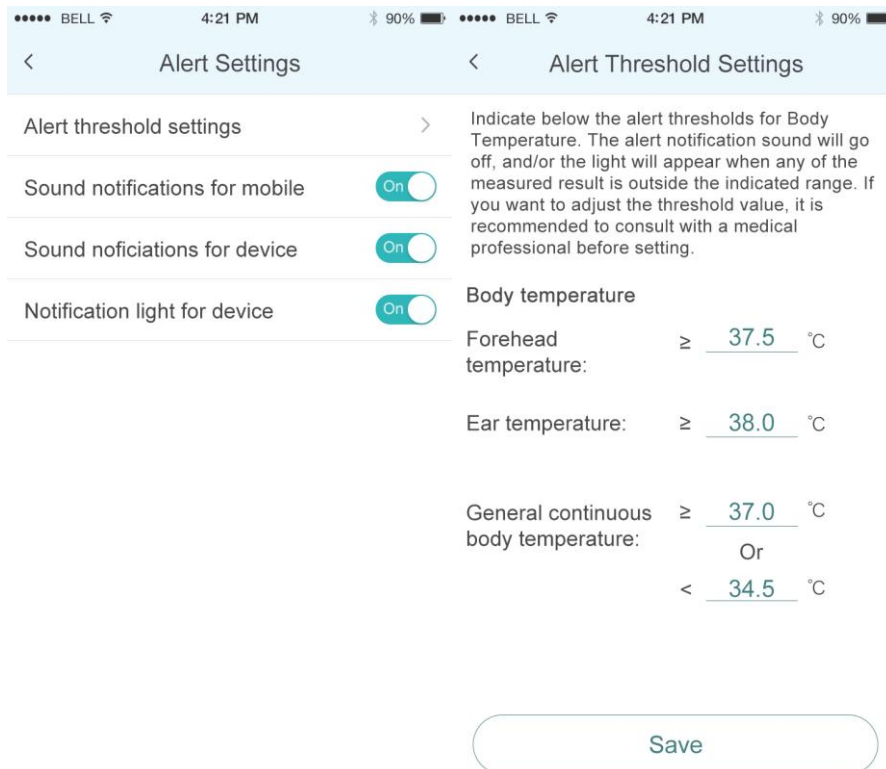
••••• BELL 4:21 PM 90%

<

Alert Settings

Alert threshold settings >

Sound notifications for mobile On

Sound noficiations for device On

Notification light for device On

••••• BELL 4:21 PM 90%

<

Alert Threshold Settings

Indicate below the alert thresholds for Body Temperature. The alert notification sound will go off, and/or the light will appear when any of the measured result is outside the indicated range. If you want to adjust the threshold value, it is recommended to consult with a medical professional before setting.

Body temperature

Forehead temperature: $\geq$ 37.5 ℃

Ear temperature: $\geq$ 38.0 ℃

General continuous body temperature: $\geq$ 37.0 ℃

Or

$<$ 34.5 ℃

Save